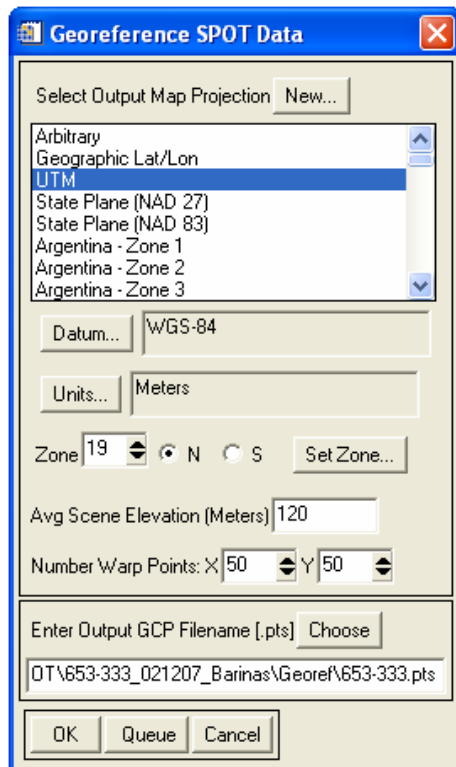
Georeference SPOT Data

Select Output Map Projection New...

Arbitrary
Geographic Lat/Lon
UTM
State Plane (NAD 27)
State Plane (NAD 83)
Argentina - Zone 1
Argentina - Zone 2
Argentina - Zone 3

Datum... WGS-84

Units... Meters

Zone 19 N S Set Zone...

Avg Scene Elevation (Meters) 120

Number Warp Points: X 50 Y 50

Enter Output GCP Filename [.pts] Choose

OT\653-333_021207_Barinas\Georef\653-333.pts

OK Queue Cancel